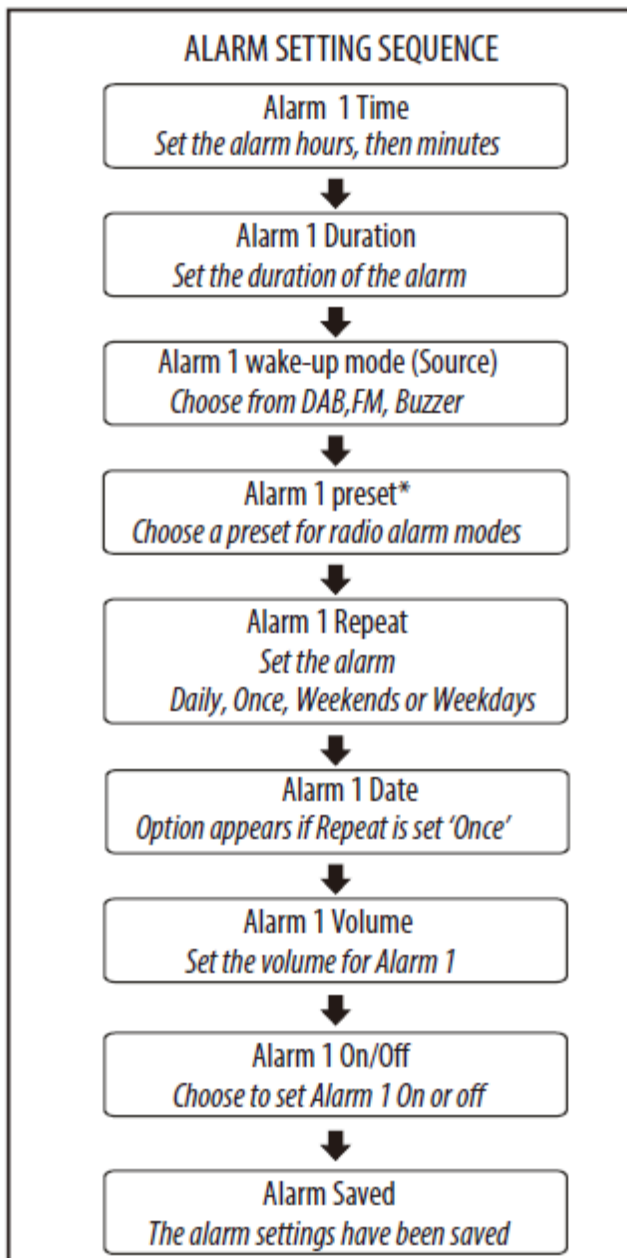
ALARM SETTING SEQUENCE

Alarm 1 Time
Set the alarm hours, then minutes

Alarm 1 Duration
Set the duration of the alarm

Alarm 1 wake-up mode (Source)
Choose from DAB,FM, Buzzer

Alarm 1 preset*
Choose a preset for radio alarm modes

Alarm 1 Repeat
Set the alarm
Daily, Once, Weekends or Weekdays

Alarm 1 Date
Option appears if Repeat is set 'Once'

Alarm 1 Volume
Set the volume for Alarm 1

Alarm 1 On/Off
Choose to set Alarm 1 On or off

Alarm Saved
The alarm settings have been saved